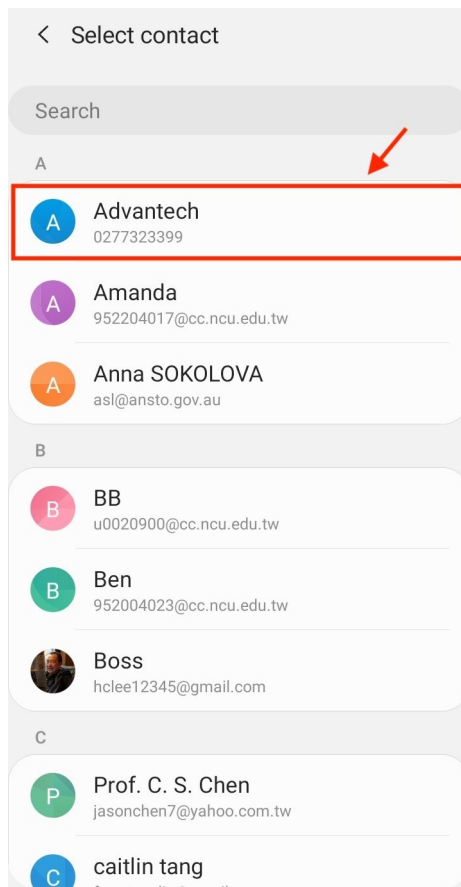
< Select contact

Search

A

A Advantech
0277323399

A Amanda
952204017@cc.ncu.edu.tw

A Anna SOKOLOVA
asl@ansto.gov.au

B

B BB
u0020900@cc.ncu.edu.tw

B Ben
952004023@cc.ncu.edu.tw

Boss
hclee12345@gmail.com

C

P Prof. C. S. Chen
jasonchen7@yahoo.com.tw

C caitlin tang
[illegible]